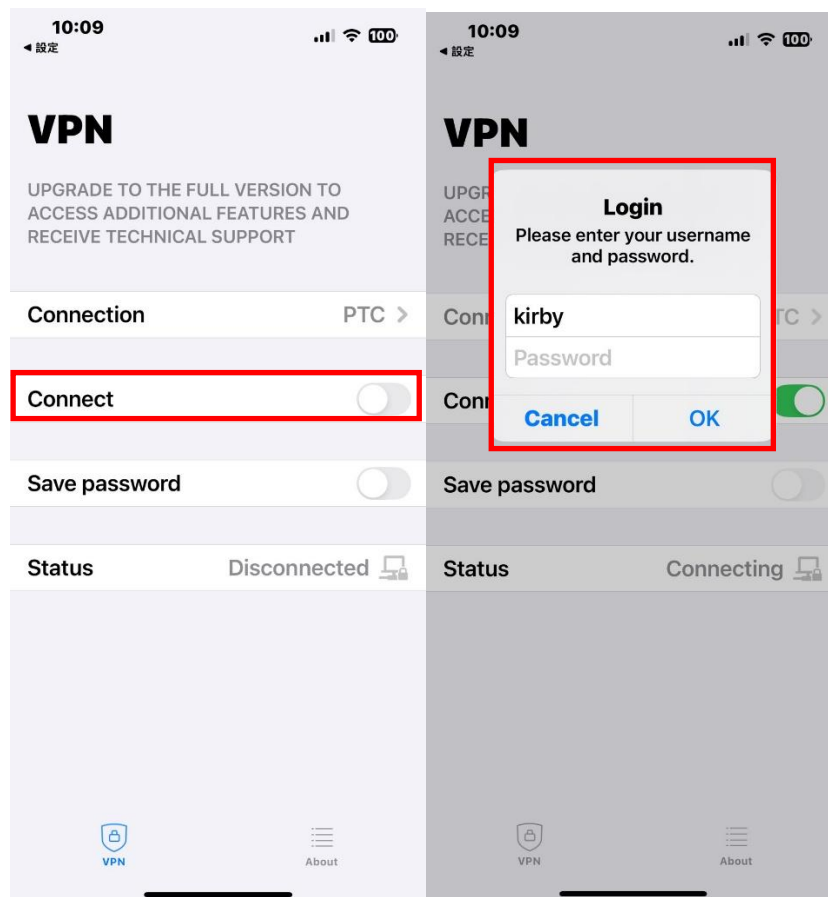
10:09
◀ 設定

100

VPN

UPGRADE TO THE FULL VERSION TO ACCESS ADDITIONAL FEATURES AND RECEIVE TECHNICAL SUPPORT

Connection PTC >

Connect

Save password

Status Disconnected

VPN About

10:09
◀ 設定

100

VPN

UPGR ACCE RECE

Login
Please enter your username and password.

kirby
Password

Cancel OK

Conn TC >

Conn

Save password

Status Connecting

VPN About